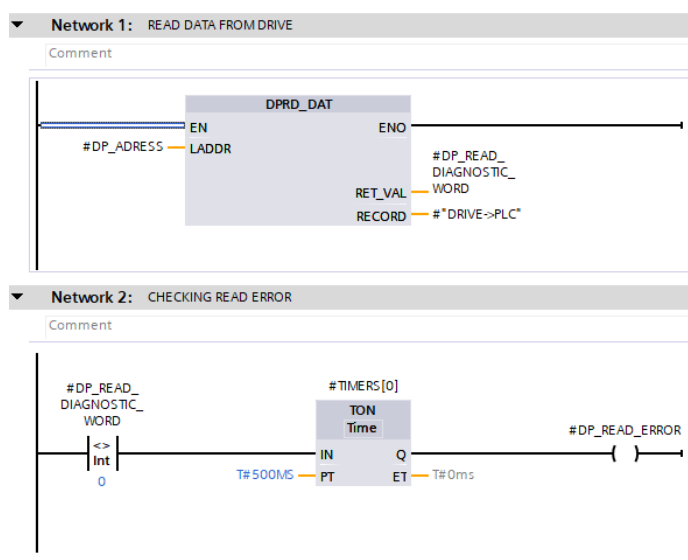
Network 1: READ DATA FROM DRIVE

Comment

DPRD_DAT

EN

ENO

#DP_ADRESS

LADDR

#DP_READ_DIAGNOSTIC_WORD

RET_VAL

RECORD

#"DRIVE->PLC"

Network 2: CHECKING READ ERROR

Comment

#DP_READ_DIAGNOSTIC_WORD

<>

Int

0

#TIMERS[0]

TON

Time

IN

Q

T#500MS

PT

ET

T#0ms

#DP_READ_ERROR